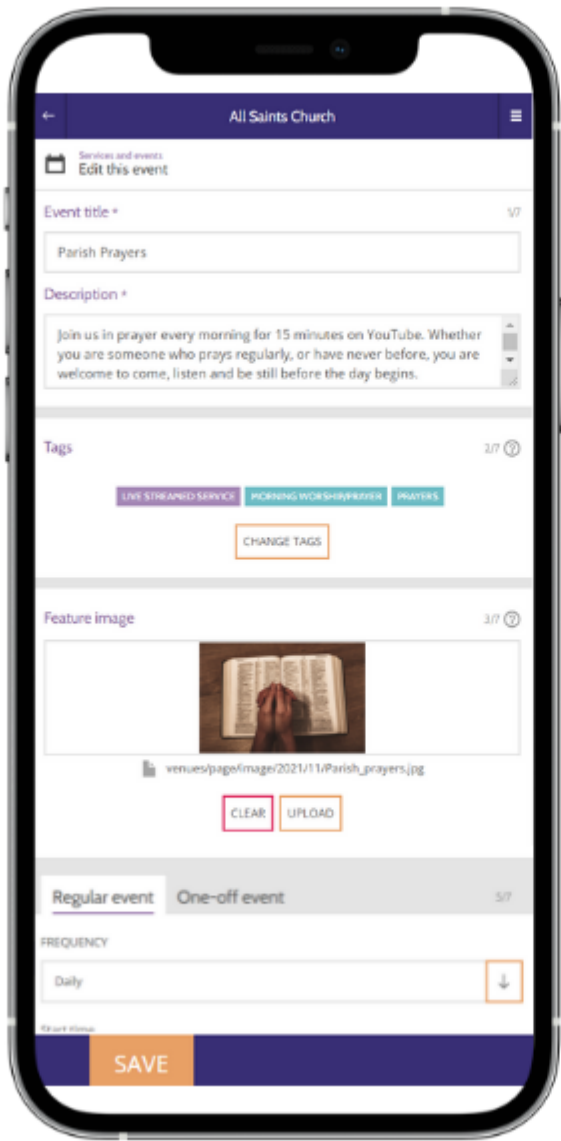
All Saints Church

Services and events
Edit this event

Event title *
1/7

Parish Prayers

Description *

Join us in prayer every morning for 15 minutes on YouTube. Whether you are someone who prays regularly, or have never before, you are welcome to come, listen and be still before the day begins.

Tags
2/7

LIVE STREAMED SERVICE
MORNING WORSHIP/PRAYER
PRAYERS

CHANGE TAGS

Feature image
3/7

venues/page/image/2021/11/Parish_prayers.jpg

CLEAR
UPLOAD

Regular event
One-off event
5/7

FREQUENCY

Daily

Start time

SAVE